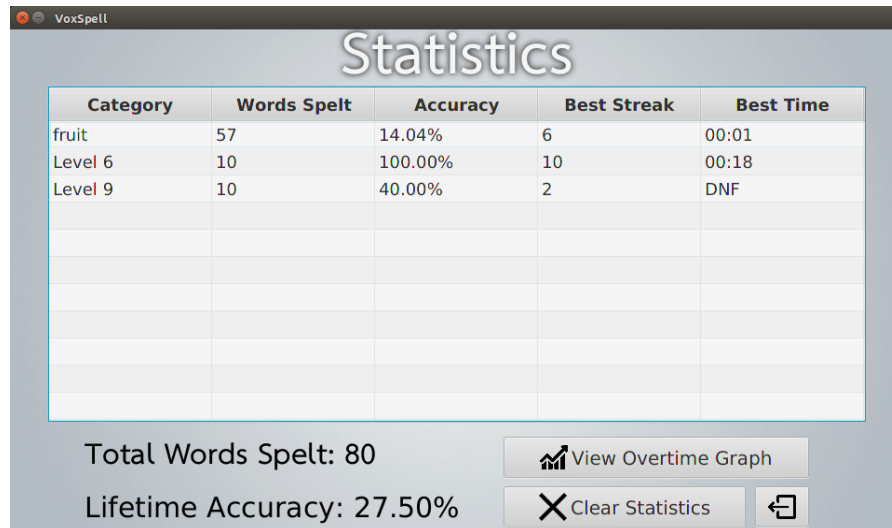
VoxSpell

Statistics

| Category | Words Spelt | Accuracy | Best Streak | Best Time |
|---|---|---|---|---|
| fruit | 57 | 14.04% | 6 | 00:01 |
| Level 6 | 10 | 100.00% | 10 | 00:18 |
| Level 9 | 10 | 40.00% | 2 | DNF |

Total Words Spelt: 80

Lifetime Accuracy: 27.50%

View Overtime Graph

Clear Statistics